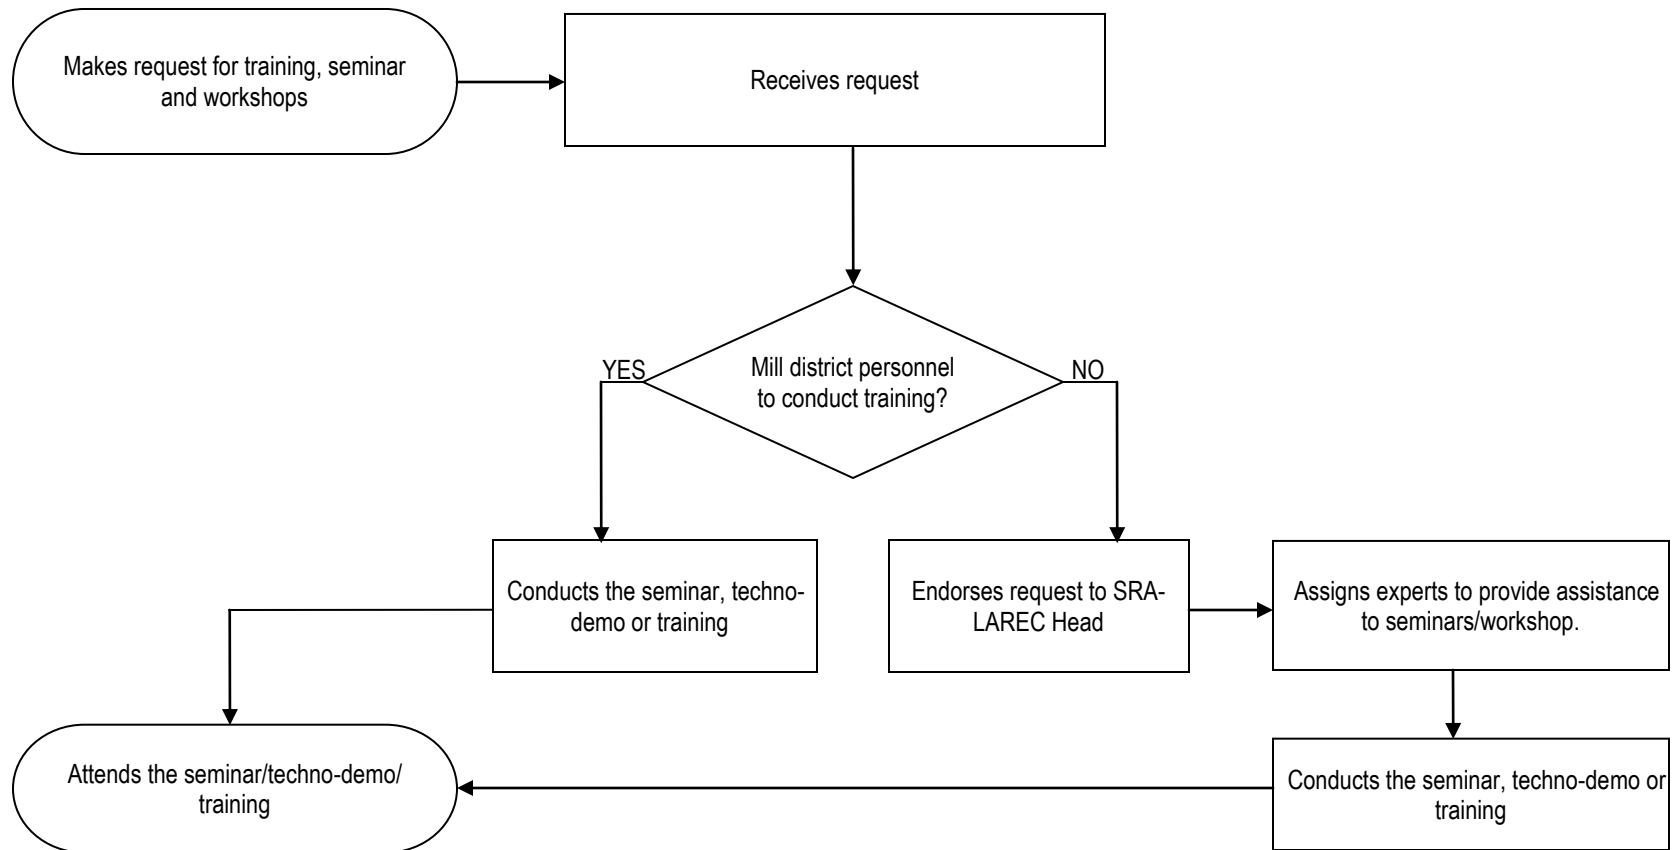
Makes request for training, seminar and workshops

Receives request

Mill district personnel to conduct training?

YES

NO

Conducts the seminar, techno-demo or training

Endorses request to SRA-LAREC Head

Assigns experts to provide assistance to seminars/workshop.

Attends the seminar/techno-demo/ training

Conducts the seminar, techno-demo or training